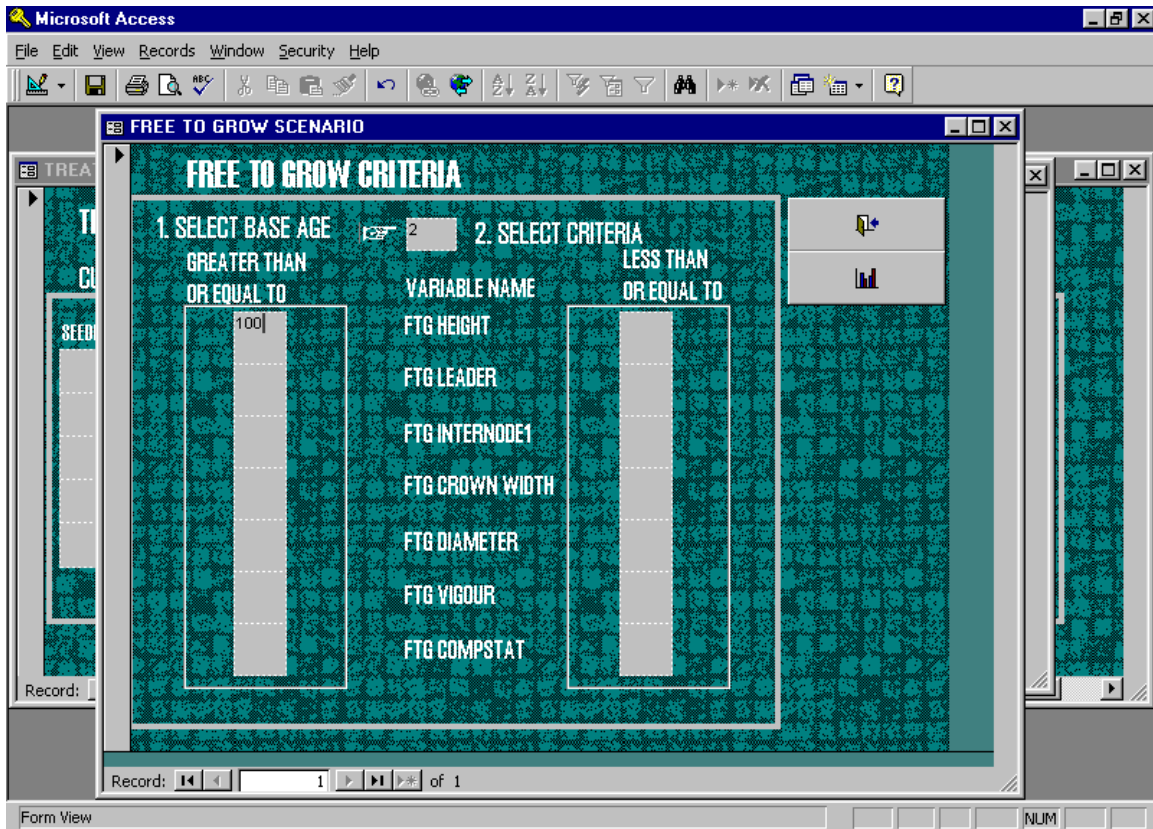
Microsoft Access

File Edit View Records Window Security Help

TREAT

TI

CU

SEEDI

Record:

FREE TO GROW SCENARIO

FREE TO GROW CRITERIA

1. SELECT BASE AGE 2 2. SELECT CRITERIA

GREATER THAN OR EQUAL TO

VARIABLE NAME

LESS THAN OR EQUAL TO

100

FTG HEIGHT

FTG LEADER

FTG INTERNODE1

FTG CROWN WIDTH

FTG DIAMETER

FTG VIGOUR

FTG COMPSTAT

Record: 1 of 1

Form View

NUM